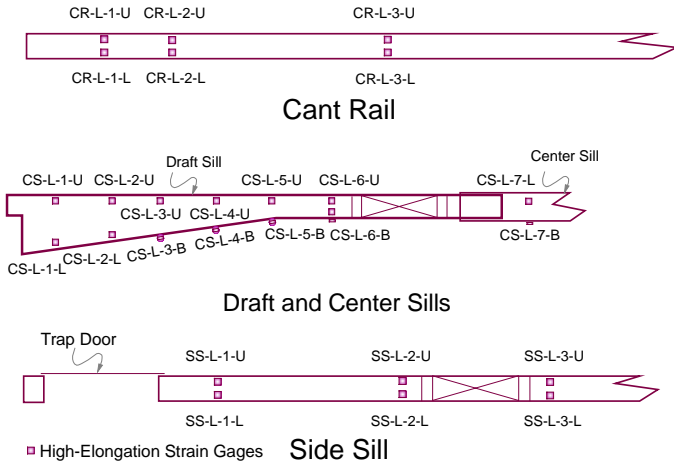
CR-L-1-U CR-L-2-U CR-L-3-U

CR-L-1-L CR-L-2-L CR-L-3-L

Cant Rail

Draft Sill

Center Sill

CS-L-1-U CS-L-2-U CS-L-5-U CS-L-6-U CS-L-7-L

CS-L-3-U CS-L-4-U

CS-L-4-B CS-L-5-B CS-L-6-B CS-L-7-B

CS-L-2-L CS-L-3-B

CS-L-1-L

Draft and Center Sills

Trap Door

SS-L-1-U SS-L-2-U SS-L-3-U

SS-L-1-L SS-L-2-L SS-L-3-L

High-Elongation Strain Gages

Side Sill